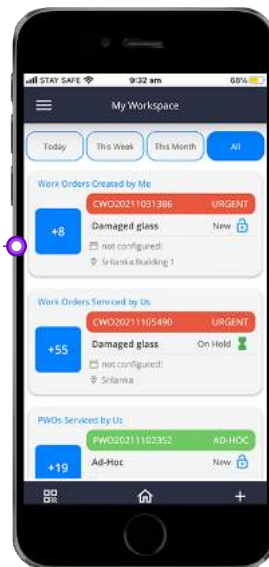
STAY SAFE 9:32 am 68%

My Workspace

Today
This Week
This Month
All

Work Orders Created by Me
CWO20211031386 URGENT
+8
Damaged glass New
not configured!
Srilanka.Building 1

Work Orders Serviced by Us
CWO20211105490 URGENT
+55
Damaged glass On Hold
not configured!
Srilanka

PWOs Serviced by Us
PWO20211102352 AD-HOC
+19
Ad-Hoc New